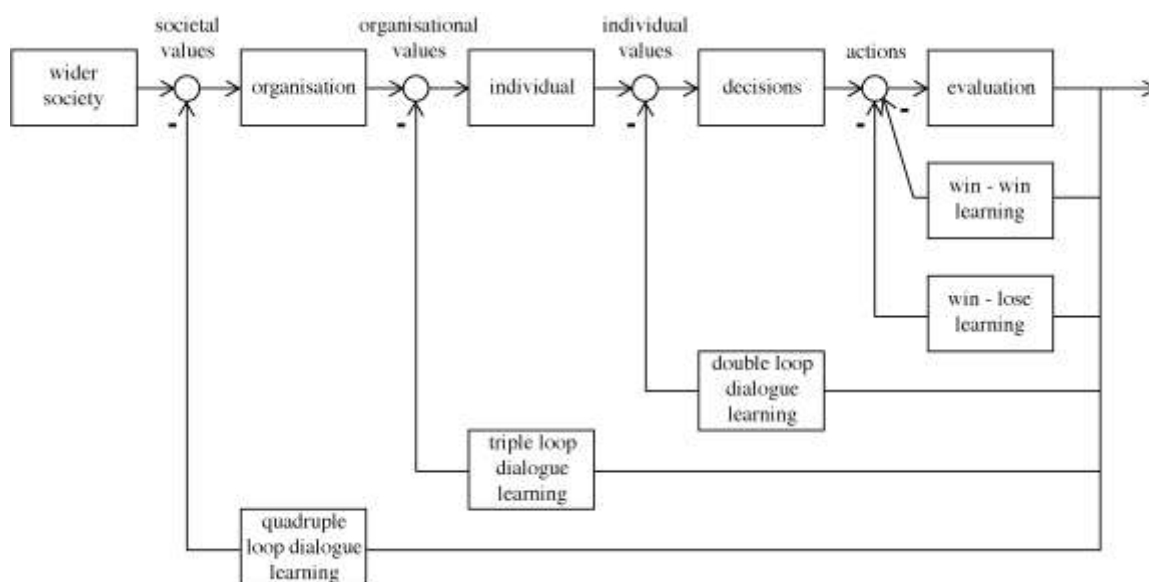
societal values

organisational values

individual values

actions

wider society

organisation

individual

decisions

evaluation

-

-

-

-

-

win - win learning

win - lose learning

double loop dialogue learning

triple loop dialogue learning

quadruple loop dialogue learning